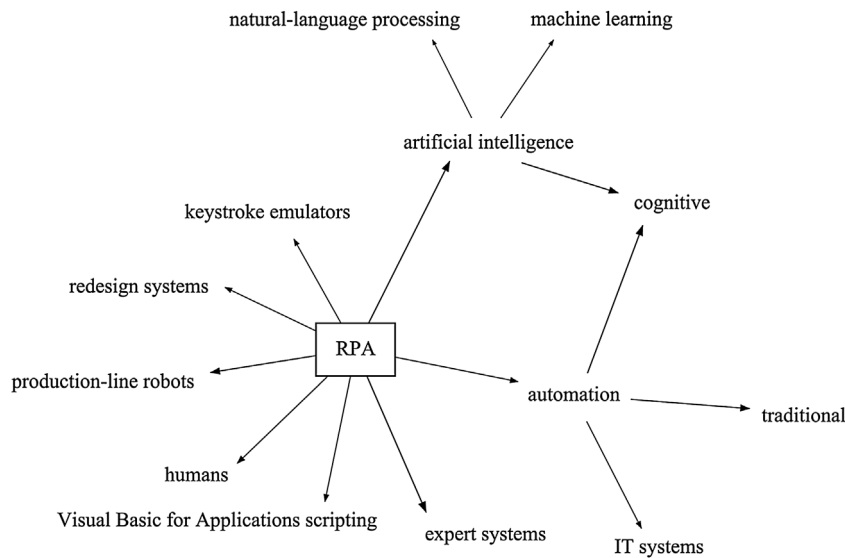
natural-language processing

machine learning

artificial intelligence

cognitive

keystroke emulators

redesign systems

RPA

production-line robots

automation

traditional

humans

Visual Basic for Applications scripting

expert systems

IT systems